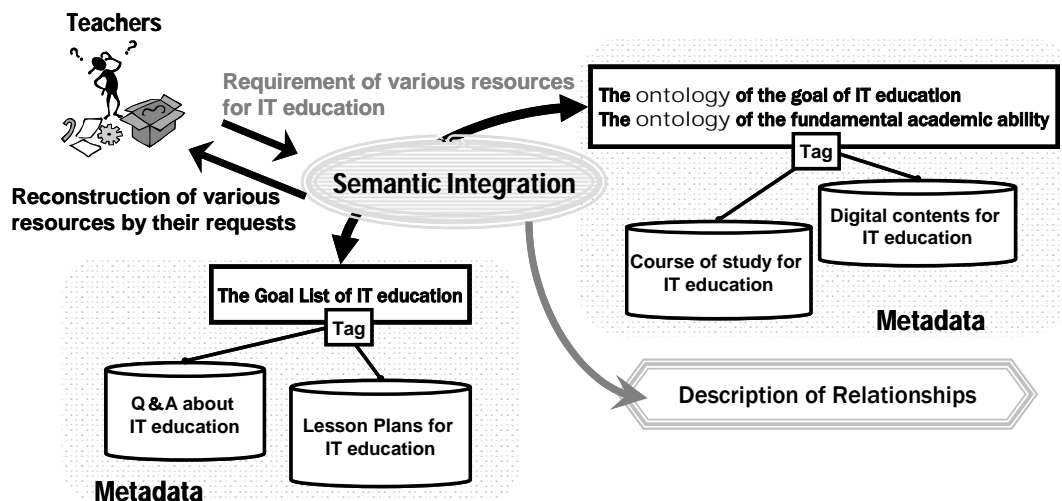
Teachers

Requirement of various resources for IT education

Reconstruction of various resources by their requests

Semantic Integration

The ontology of the goal of IT education
The ontology of the fundamental academic ability

Tag

Digital contents for IT education

Course of study for IT education

Metadata

The Goal List of IT education

Tag

Q&A about IT education

Lesson Plans for IT education

Metadata

Description of Relationships